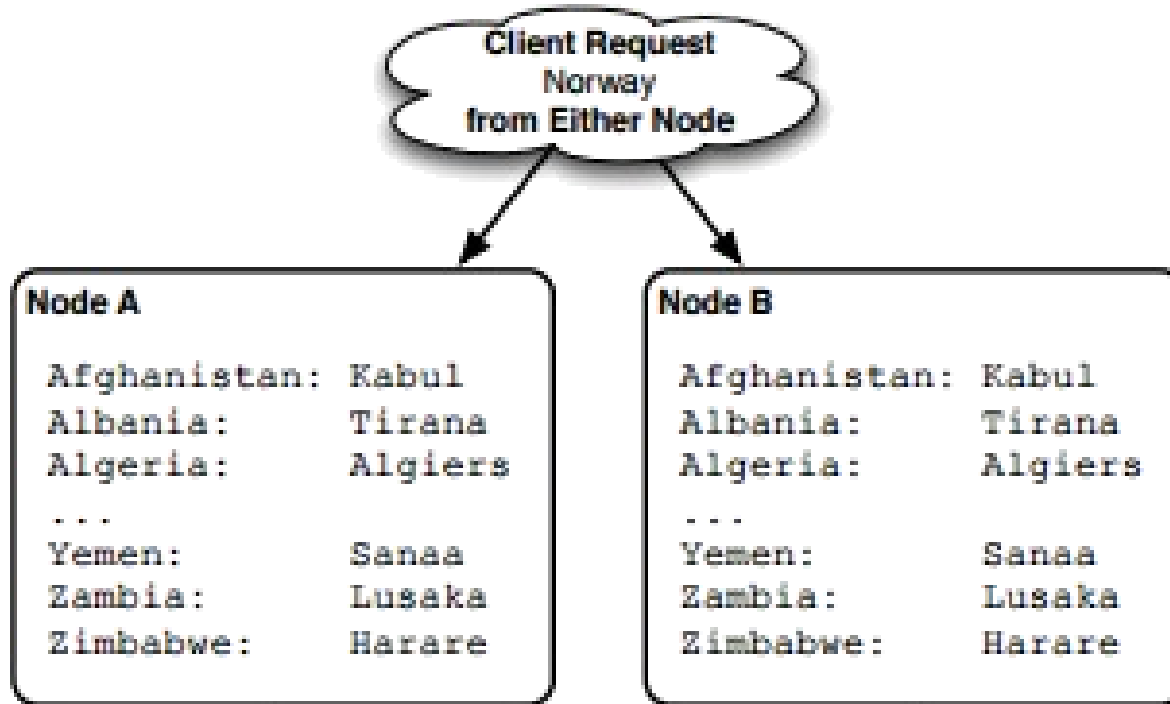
Client Request
Norway
from Either Node

Node A

Afghanistan: Kabul
Albania: Tirana
Algeria: Algiers
...
Yemen: Sanaa
Zambia: Lusaka
Zimbabwe: Harare

Node B

Afghanistan: Kabul
Albania: Tirana
Algeria: Algiers
...
Yemen: Sanaa
Zambia: Lusaka
Zimbabwe: Harare